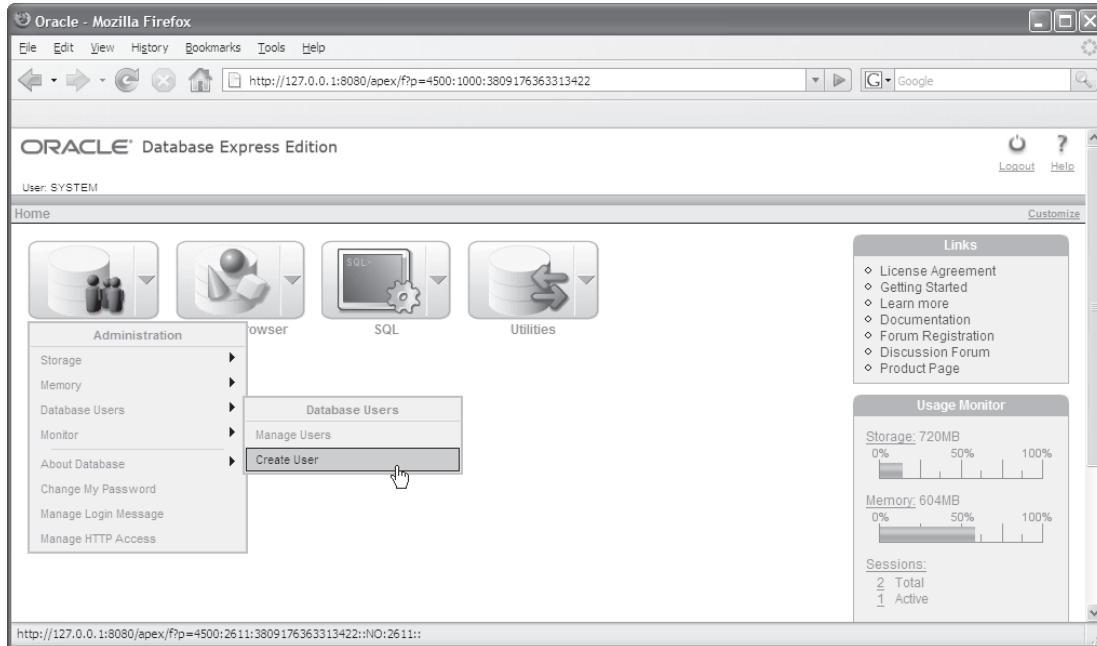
Oracle - Mozilla Firefox

File Edit View History Bookmarks Tools Help

http://127.0.0.1:8080/apex/f?p=4500:1000:3809176363313422

Google

ORACLE® Database Express Edition

Logout Help

User: SYSTEM

Home

Customize

SQL

rowser SQL Utilities

Administration

Storage

Memory

Database Users

Monitor

About Database

Change My Password

Manage Login Message

Manage HTTP Access

Database Users

Manage Users

Create User

Links

License Agreement
Getting Started
Learn more
Documentation
Forum Registration
Discussion Forum
Product Page

Usage Monitor

Storage: 720MB
0% 50% 100%

Memory: 604MB
0% 50% 100%

Sessions:
2 Total
1 Active

http://127.0.0.1:8080/apex/f?p=4500:2611:3809176363313422::NO:2611::